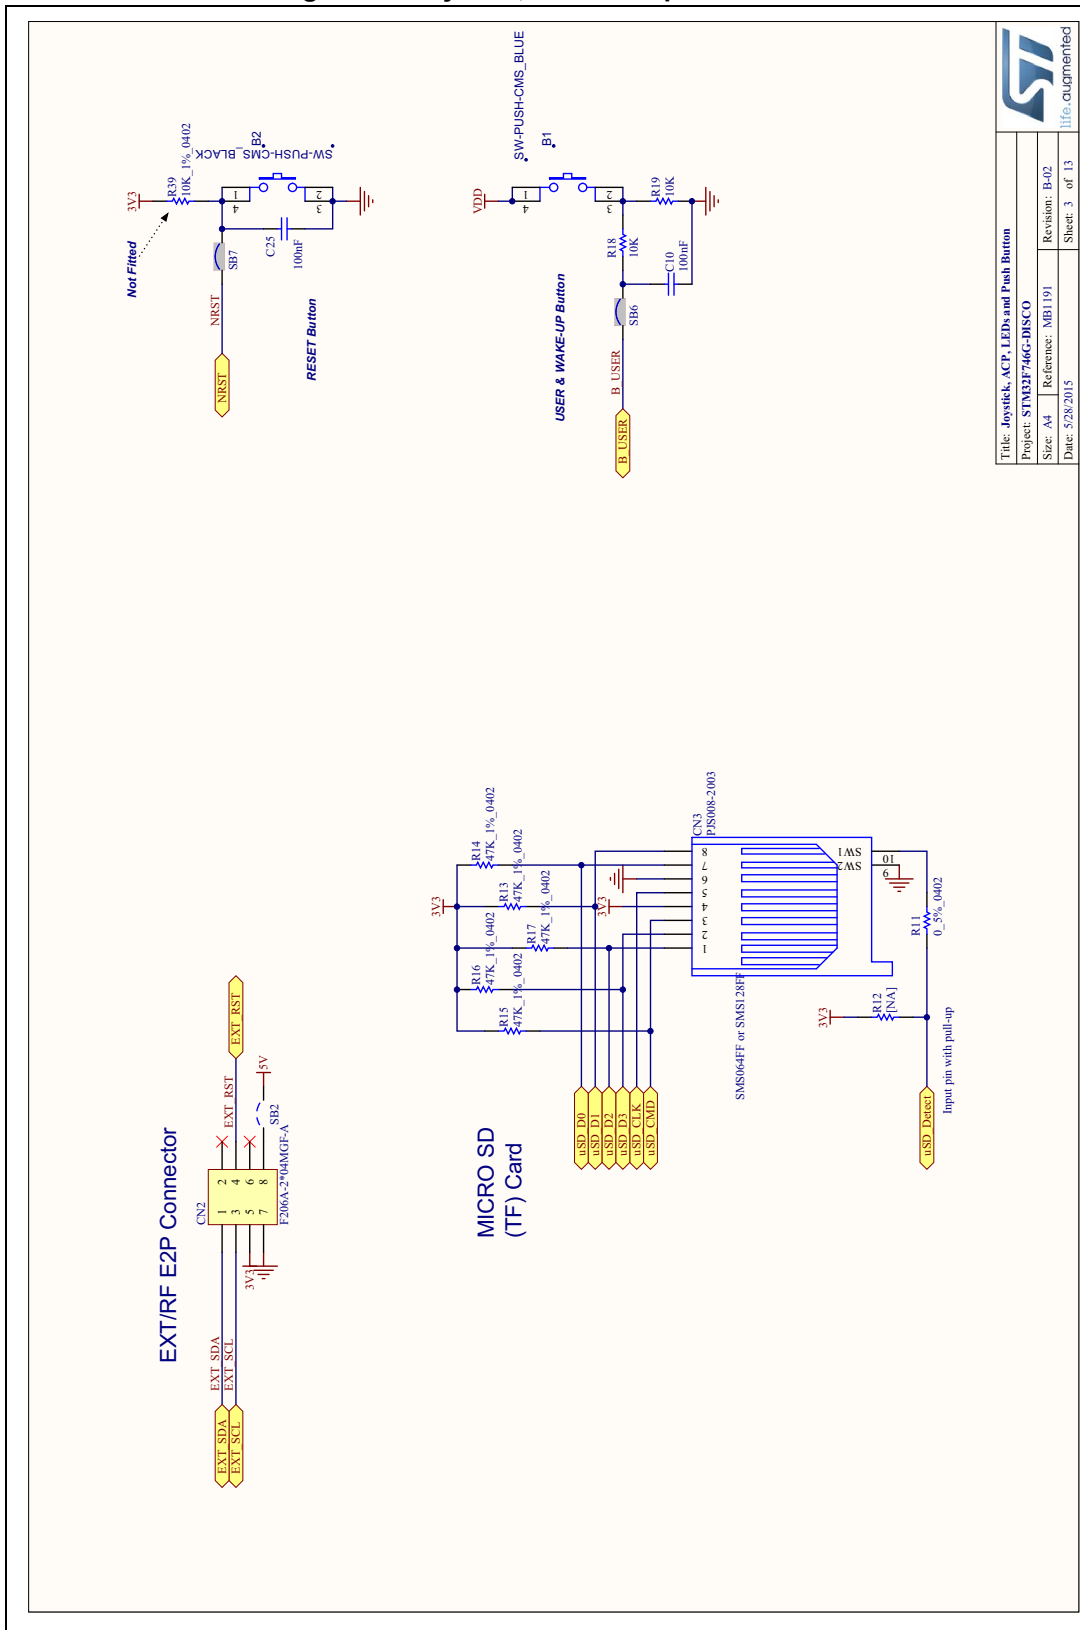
life.augmented

Title: Joystick, ACP, LEDs and Push Button
Project: STM32F746G-DISCO
Size: A4 | Reference: MB1191 | Revision: B-02
Date: 5/28/2015 | Sheet: 3 of 13

3V3
R39
10K_1%_0402
B2
SW-PUSH-CMS_BLACK
1 2
4 3
Not Fitted
SB7
C25
100nF
NRST
NRST
RESET Button

SW-PUSH-CMS_BLUE
B1
VDD
1 2
4 3
R19
10K
R18
10K
C10
100nF
SB6
B_USER
B_USER
USER & WAKE-UP Button

CN3
PJS008-2003
8 7 6 5 4 3 2 1
SW1
SW2
10
9
R11
0_5%_0402
3V3
R12
[NA]
uSD_Detect
Input pin with pull-up
SMS064FF or SMS128FF
R14
47K_1%_0402
R13
47K_1%_0402
R17
47K_1%_0402
R16
47K_1%_0402
R15
47K_1%_0402
3V3
3V3
uSD_D0
uSD_D1
uSD_D2
uSD_D3
uSD_CLK
uSD_CMD
MICRO SD
(TF) Card

EXT/RF E2P Connector
CN2
1 2
3 4
5 6
7 8
F206A-2*04MGF-A
EXT_RST
EXT_RST
SB2
5V
3V3
EXT_SDA
EXT_SCL
EXT_SDA
EXT_SCL